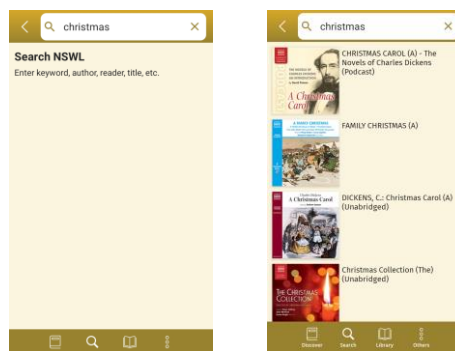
christmas

Search NSWL

Enter keyword, author, reader, title, etc.

christmas

THE NOVELS OF CHARLES DICKENS AN INTRODUCTION

A Christmas Carol

CHRISTMAS CAROL (A) - The Novels of Charles Dickens (Podcast)

A FAMILY CHRISTMAS

FAMILY CHRISTMAS (A)

Charles Dickens

A Christmas Carol

DICKENS, C.: Christmas Carol (A) (Unabridged)

THE CHRISTMAS COLLECTION

Christmas Collection (The) (Unabridged)

Discover Search Library Others